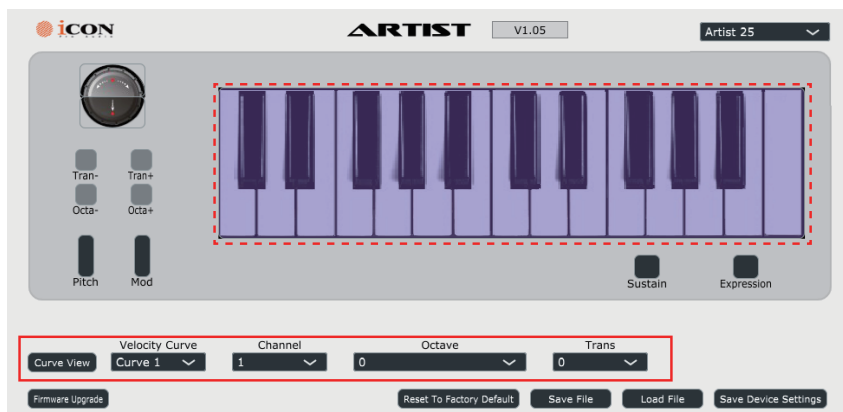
iCON

ARTIST

V1.05

Artist 25

Tran-

Tran+

Octa-

Octa+

Pitch

Mod

Sustain

Expression

Curve View

Velocity Curve

Curve 1

Channel

1

Octave

0

Trans

0

Firmware Upgrade

Reset To Factory Default

Save File

Load File

Save Device Settings